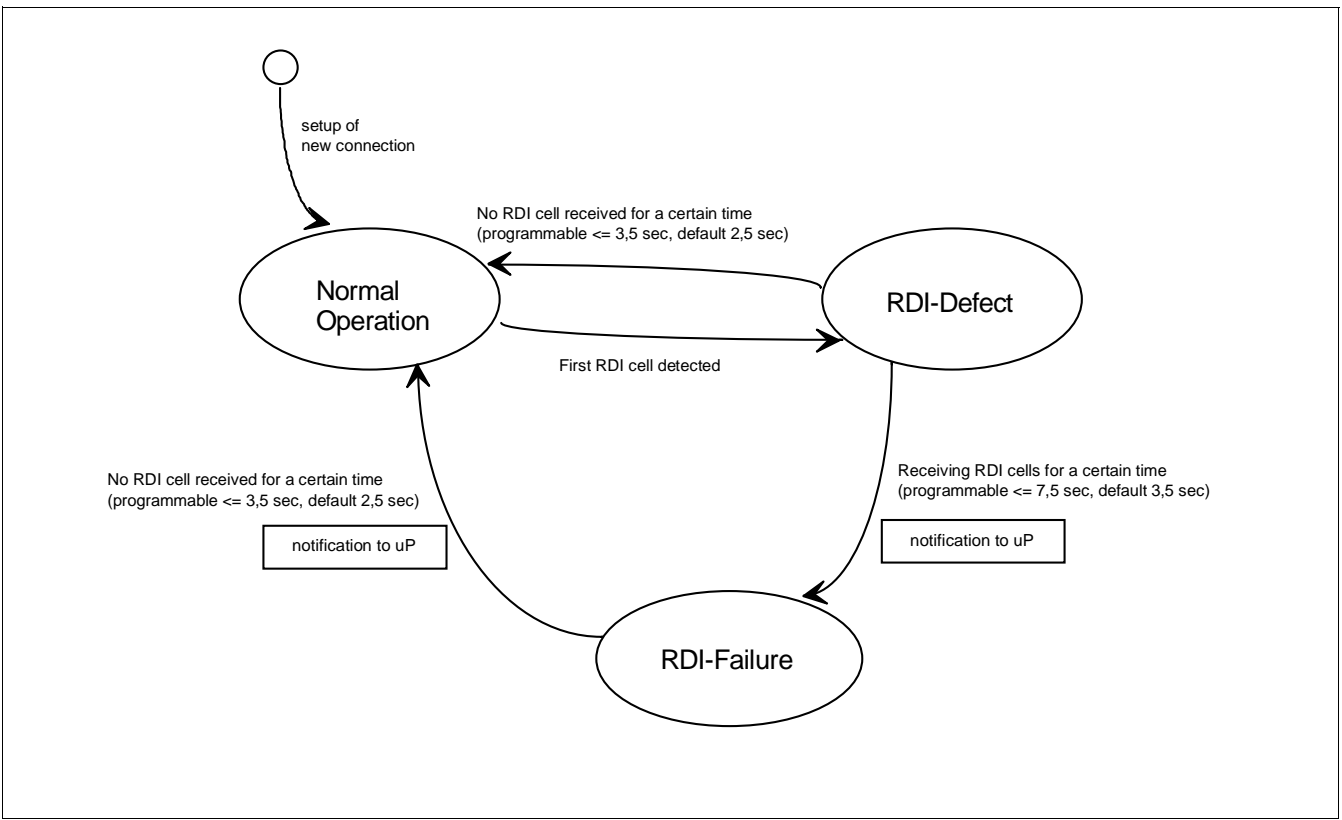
setup of
new connection

No RDI cell received for a certain time
(programmable <= 3,5 sec, default 2,5 sec)

Normal
Operation

RDI-Defect

First RDI cell detected

No RDI cell received for a certain time
(programmable <= 3,5 sec, default 2,5 sec)

notification to uP

Receiving RDI cells for a certain time
(programmable <= 7,5 sec, default 3,5 sec)

notification to uP

RDI-Failure